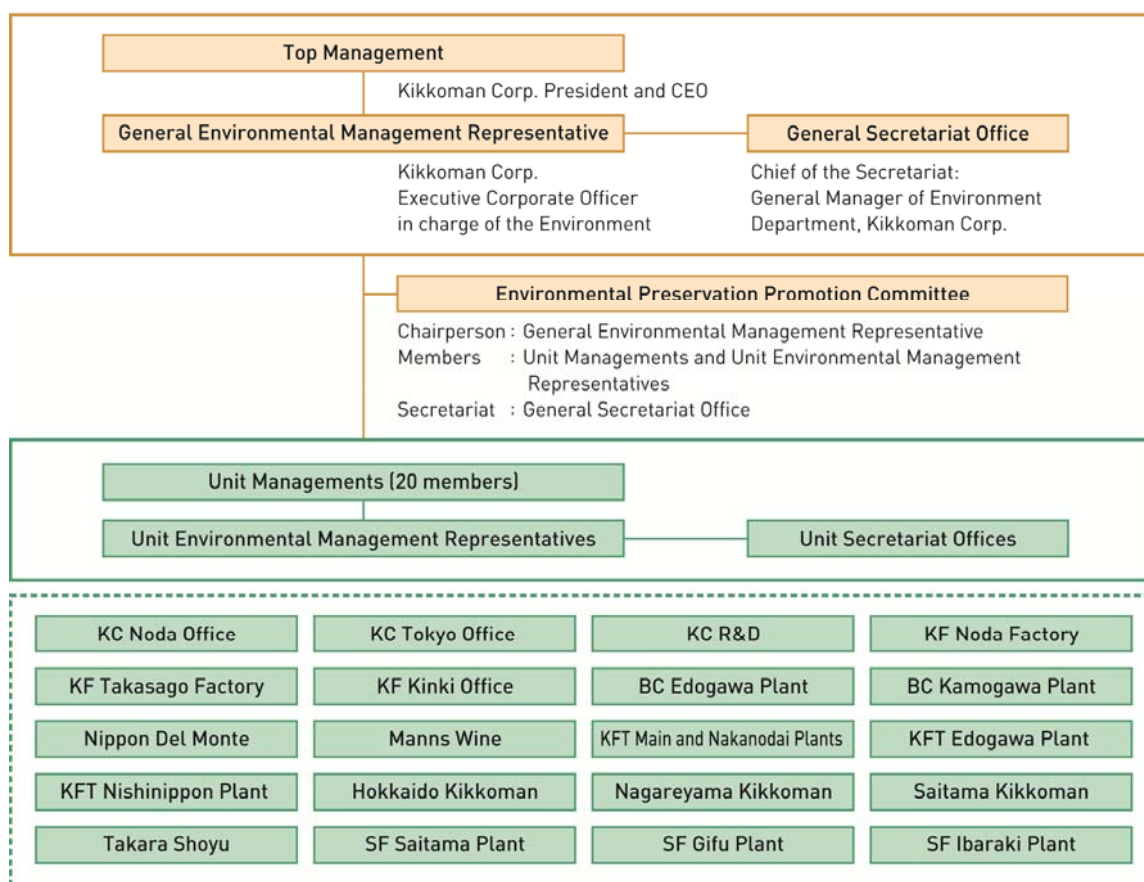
Top Management

Kikkoman Corp. President and CEO

General Environmental Management Representative

General Secretariat Office

Kikkoman Corp.
Executive Corporate Officer
in charge of the Environment

Chief of the Secretariat:
General Manager of Environment Department, Kikkoman Corp.

Environmental Preservation Promotion Committee

Chairperson : General Environmental Management Representative
Members : Unit Managements and Unit Environmental Management Representatives
Secretariat : General Secretariat Office

Unit Managements (20 members)

Unit Environmental Management Representatives

Unit Secretariat Offices

| KC Noda Office | KC Tokyo Office | KC R&D | KF Noda Factory |
|---|---|---|---|
| KF Takasago Factory | KF Kinki Office | BC Edogawa Plant | BC Kamogawa Plant |
| Nippon Del Monte | Manns Wine | KFT Main and Nakanodai Plants | KFT Edogawa Plant |
| KFT Nishinippon Plant | Hokkaido Kikkoman | Nagareyama Kikkoman | Saitama Kikkoman |
| Takara Shoyu | SF Saitama Plant | SF Gifu Plant | SF Ibaraki Plant |